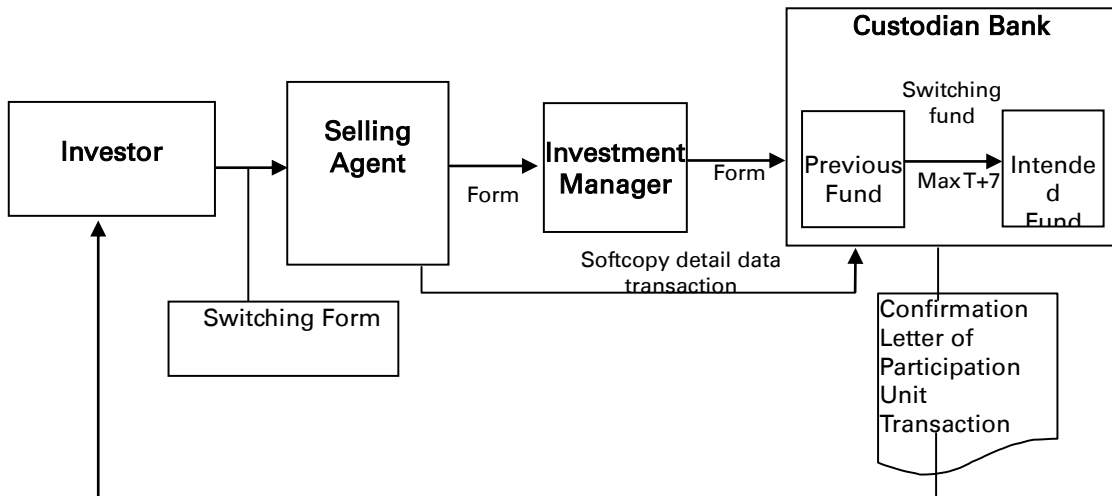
Custodian Bank

Investor

Selling Agent

Form

Investment Manager

Form

Switching fund

Previous Fund

MaxT+7

Intende d Fund

Softcopy detail data transaction

Switching Form

Confirmation Letter of Participation Unit Transaction